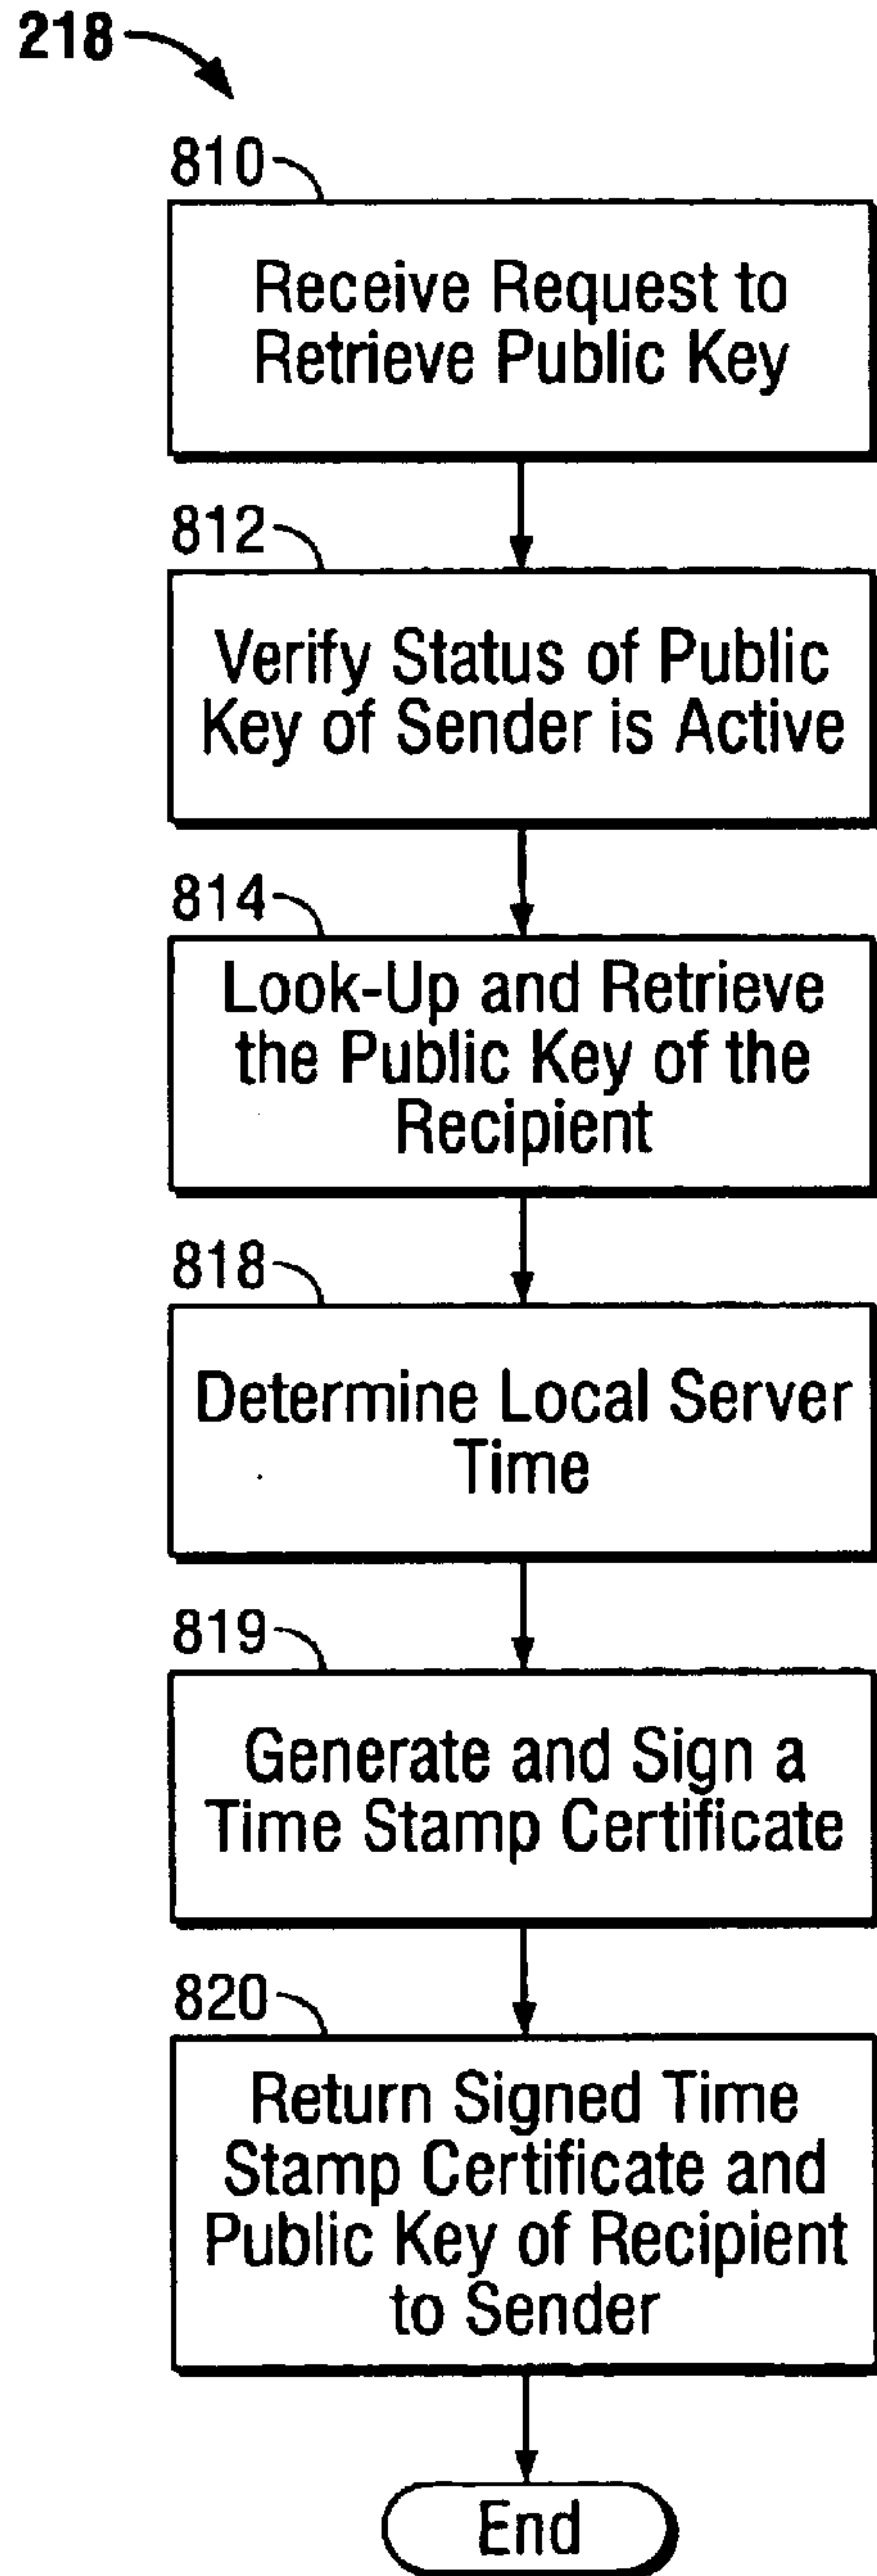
218

810

Receive Request to Retrieve Public Key

812

Verify Status of Public Key of Sender is Active

814

Look-Up and Retrieve the Public Key of the Recipient

818

Determine Local Server Time

819

Generate and Sign a Time Stamp Certificate

820

Return Signed Time Stamp Certificate and Public Key of Recipient to Sender

End